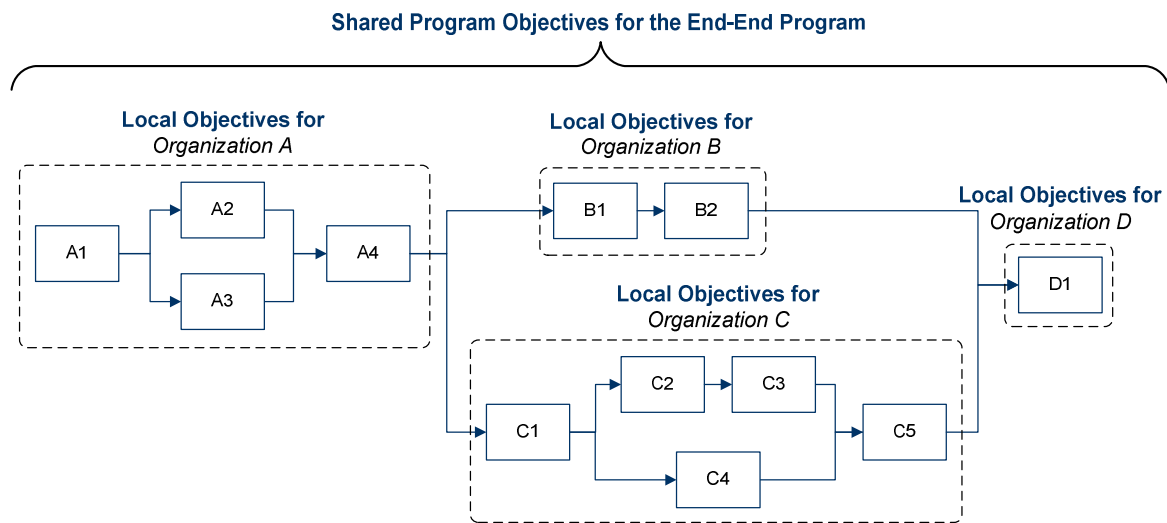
Shared Program Objectives for the End-End Program

Local Objectives for
Organization A

A1

A2

A3

A4

Local Objectives for
Organization B

B1

B2

Local Objectives for
Organization D

D1

Local Objectives for
Organization C

C1

C2

C3

C4

C5